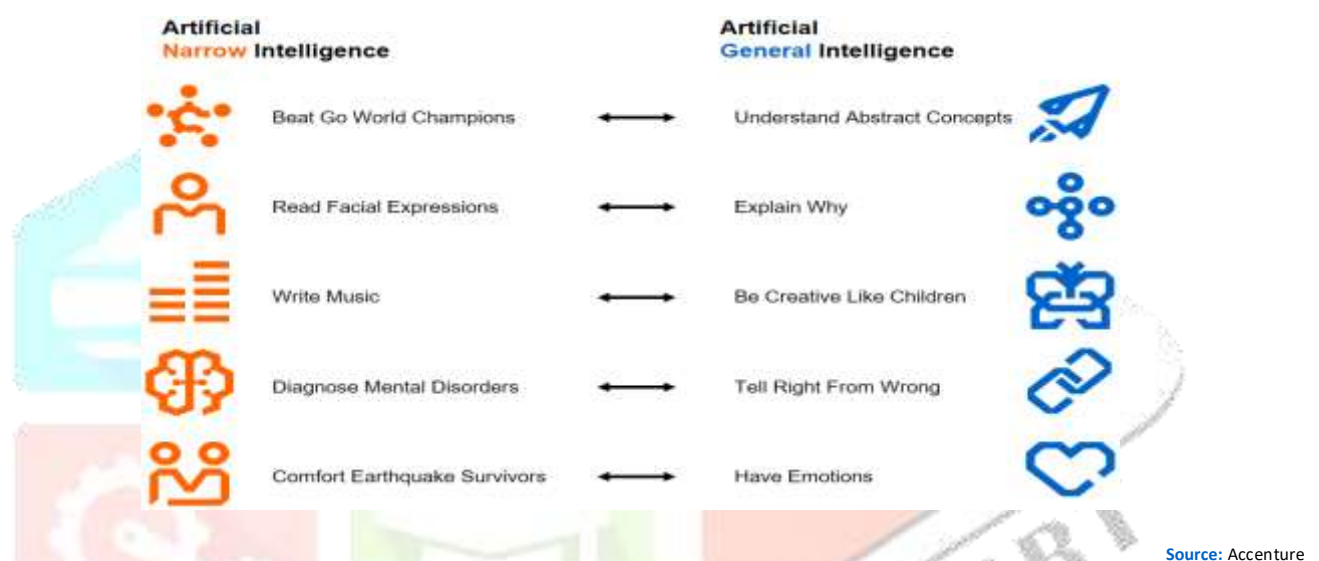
Artificial
Narrow Intelligence

Artificial
General Intelligence

Beat Go World Champions ⟷ Understand Abstract Concepts

Read Facial Expressions ⟷ Explain Why

Write Music ⟷ Be Creative Like Children

Diagnose Mental Disorders ⟷ Tell Right From Wrong

Comfort Earthquake Survivors ⟷ Have Emotions

Source: Accenture